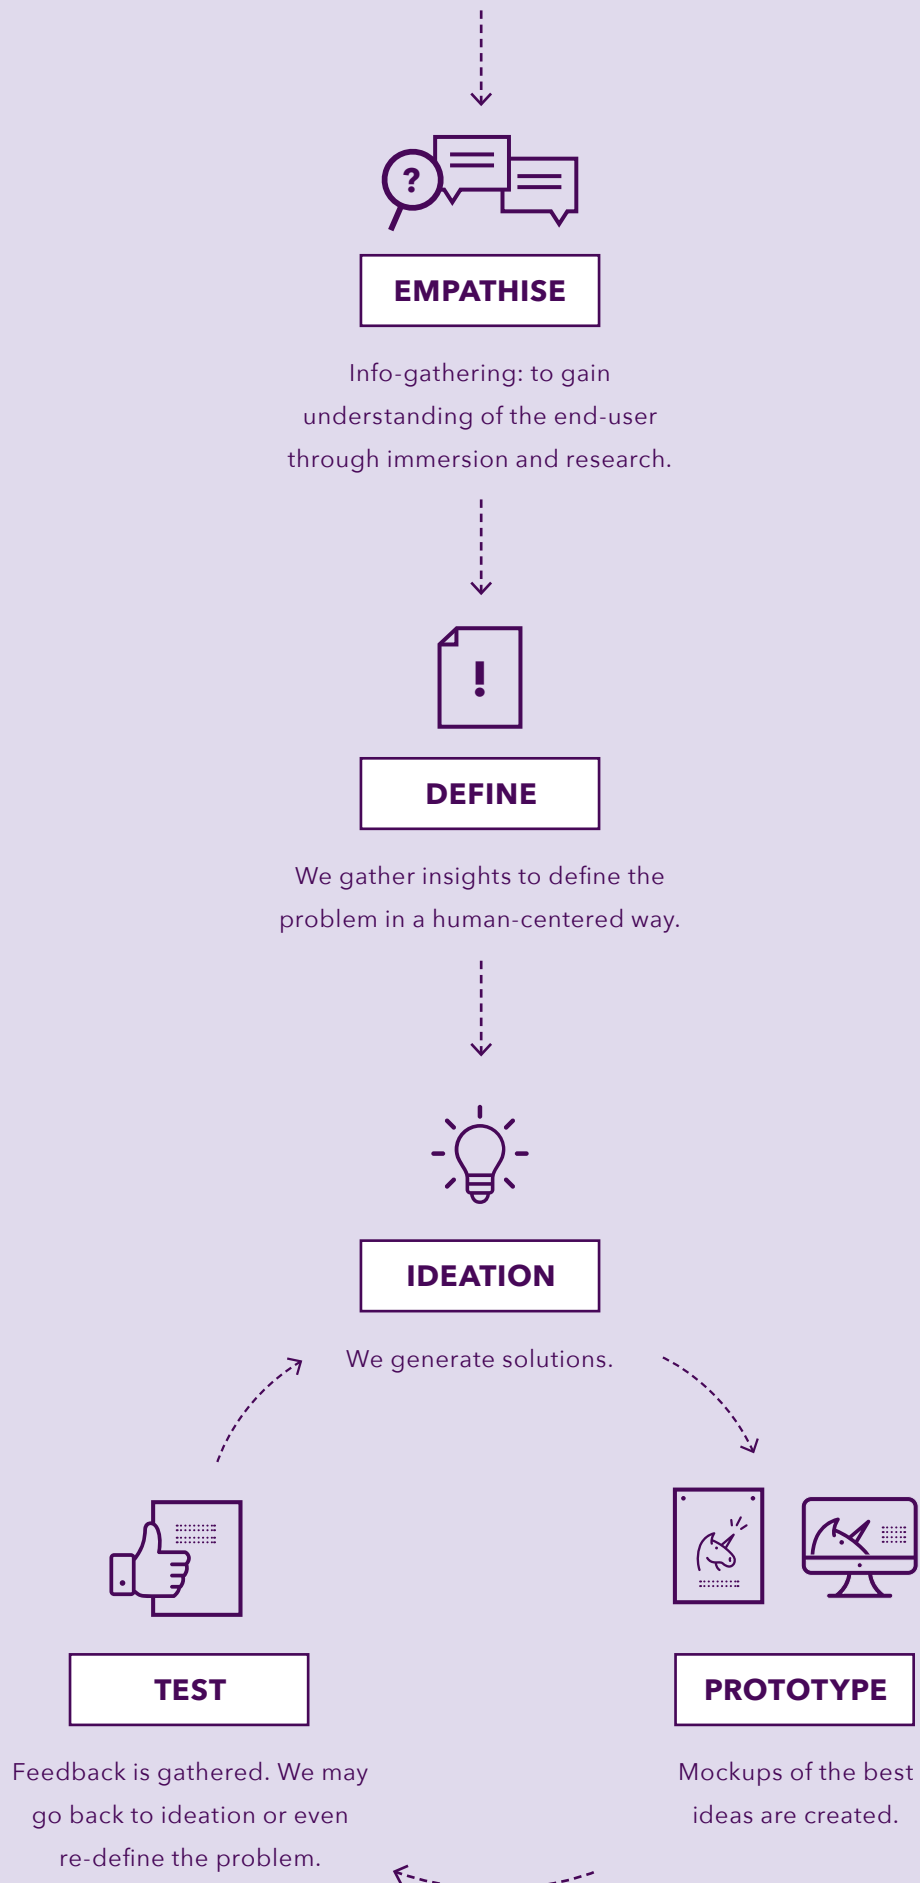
?

!

EMPATHISE

Info-gathering: to gain understanding of the end-user through immersion and research.

DEFINE

We gather insights to define the problem in a human-centered way.

IDEATION

We generate solutions.

TEST

Feedback is gathered. We may go back to ideation or even re-define the problem.

PROTOTYPE

Mockups of the best ideas are created.